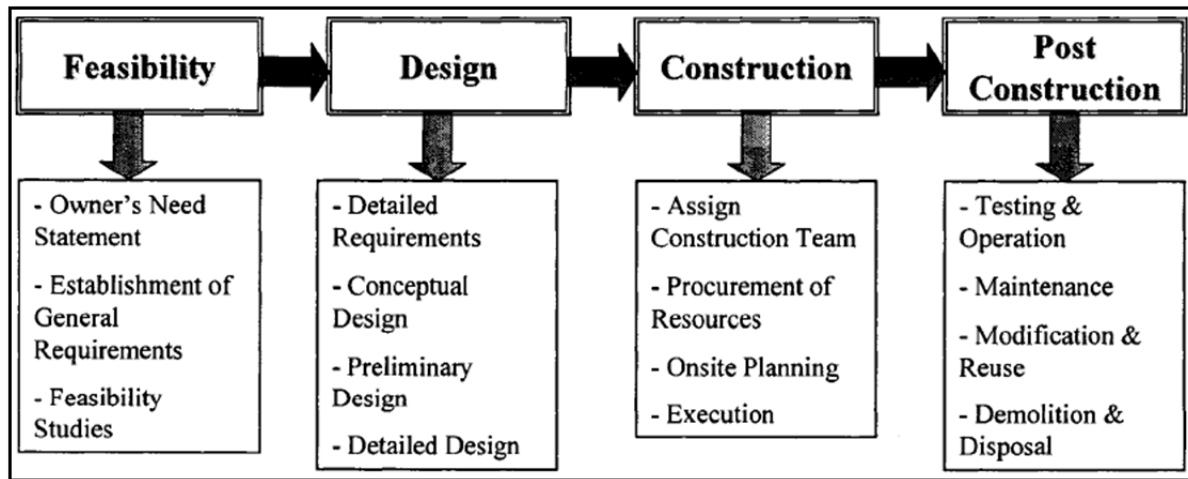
Feasibility

Design

Construction

Post Construction

- Owner's Need Statement

- Establishment of General Requirements

- Feasibility Studies

- Detailed Requirements

- Conceptual Design

- Preliminary Design

- Detailed Design

- Assign Construction Team

- Procurement of Resources

- Onsite Planning

- Execution

- Testing & Operation

- Maintenance

- Modification & Reuse

- Demolition & Disposal